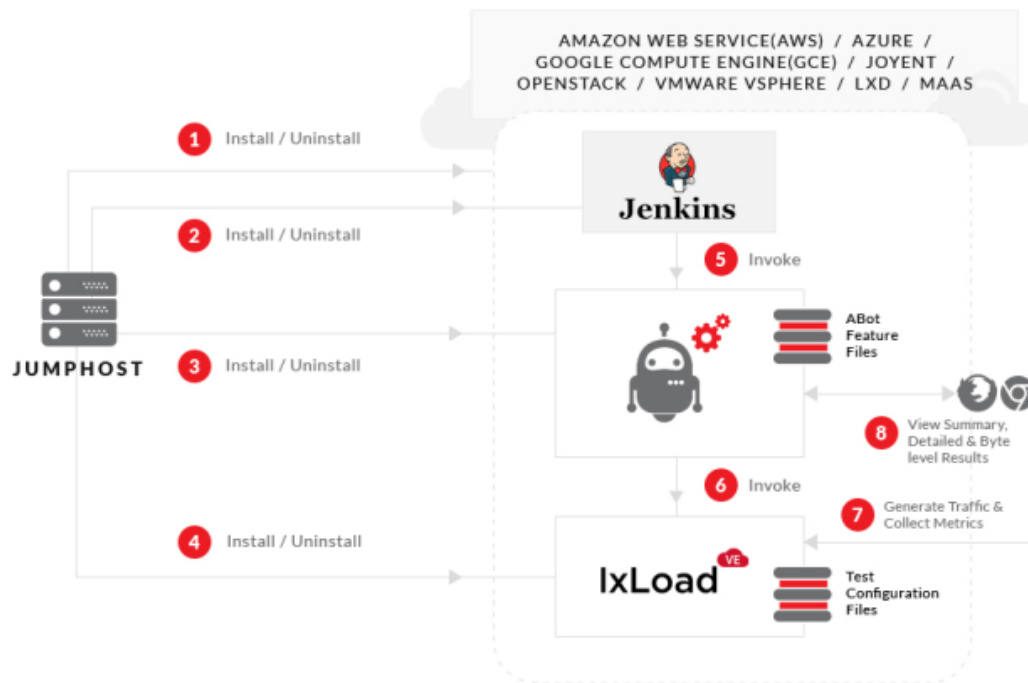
AMAZON WEB SERVICE(AWS) / AZURE / GOOGLE COMPUTE ENGINE(GCE) / JOYENT / OPENSTACK / VMWARE VSPHERE / LXD / MAAS

1 Install / Uninstall

Jenkins

2 Install / Uninstall

5 Invoke

JUMPHOST

ABot Feature Files

3 Install / Uninstall

8 View Summary, Detailed & Byte level Results

6 Invoke

7 Generate Traffic & Collect Metrics

4 Install / Uninstall

IxLoad VE

Test Configuration Files